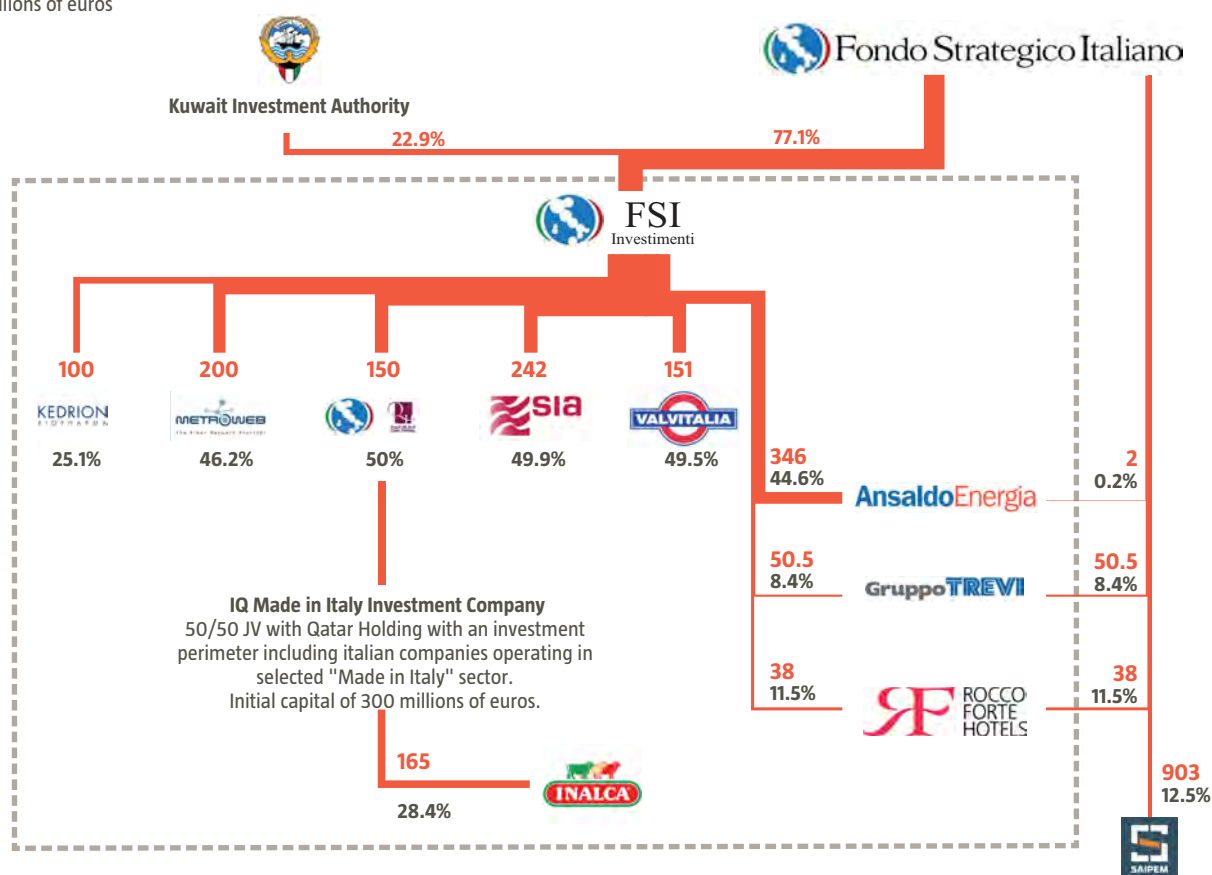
illions of euros

Fondo Strategico Italiano

Kuwait Investment Authority

22.9%

77.1%

FSI
Investimenti

100
KEDRION
25.1%

200
METROWEB
46.2%

150
50%

242
SIA
49.9%

151
VALVITALIA
49.5%

346
44.6%
AnsaldoEnergia
2
0.2%

50.5
8.4%
GruppoTREVI
50.5
8.4%

38
11.5%
ROCCO FORTE HOTELS
38
11.5%

IQ Made in Italy Investment Company
50/50 JV with Qatar Holding with an investment perimeter including italian companies operating in selected "Made in Italy" sector.
Initial capital of 300 millions of euros.

165
INALCA
28.4%

903
12.5%
SAIPEM